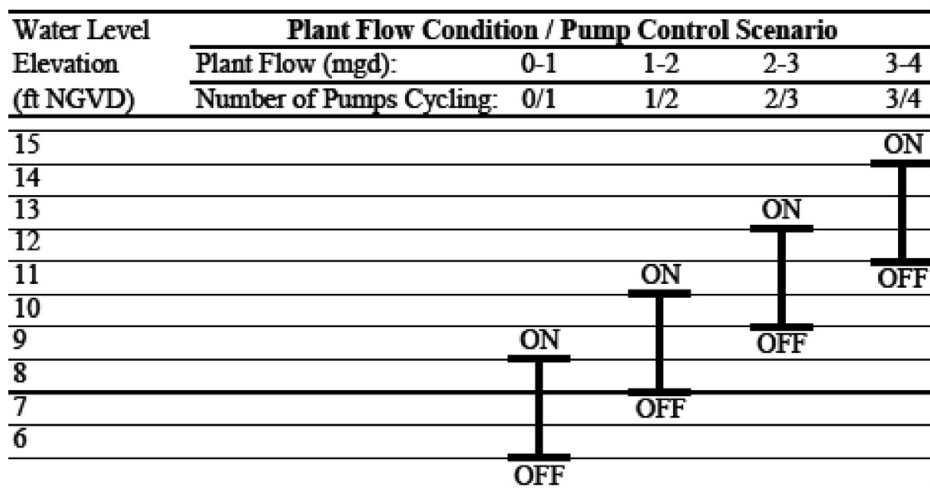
| Water Level | Plant Flow Condition / Pump Control Scenario | | | | |
|---|---|---|---|---|---|
| Elevation | Plant Flow (mgd): | 0-1 | 1-2 | 2-3 | 3-4 |
| (ft NGVD) | Number of Pumps Cycling: | 0/1 | 1/2 | 2/3 | 3/4 |

15
ON
14
13
ON
12
11
ON
OFF
10
9
ON
OFF
8
7
OFF
6
OFF